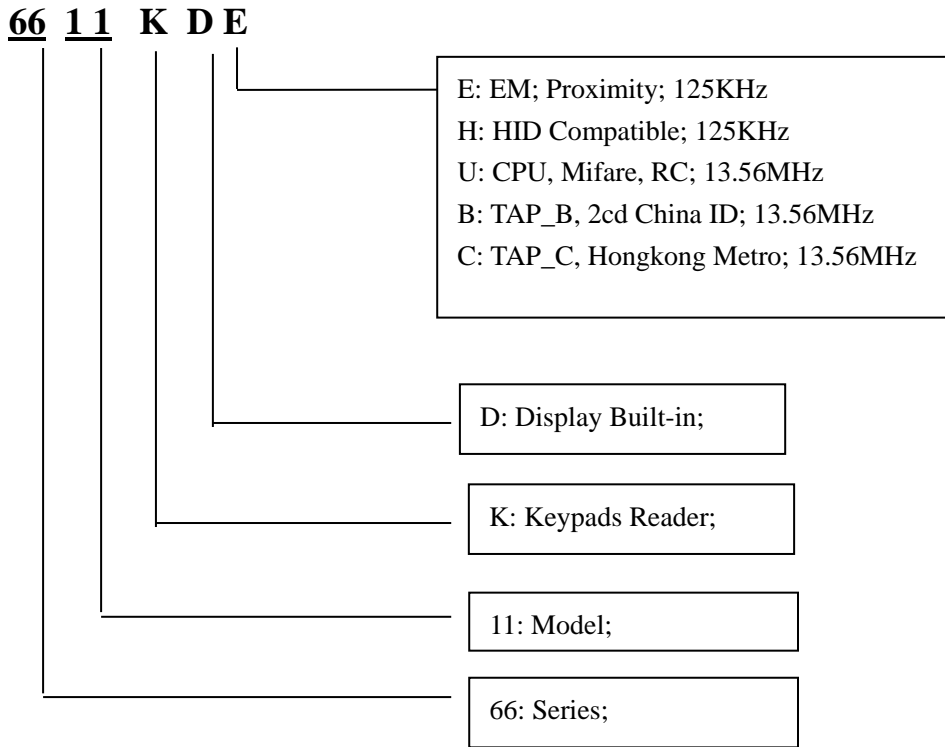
66 1 1 K D E

E: EM; Proximity; 125KHz
H: HID Compatible; 125KHz
U: CPU, Mifare, RC; 13.56MHz
B: TAP_B, 2cd China ID; 13.56MHz
C: TAP_C, Hongkong Metro; 13.56MHz

D: Display Built-in;

K: Keypads Reader;

11: Model;

66: Series;